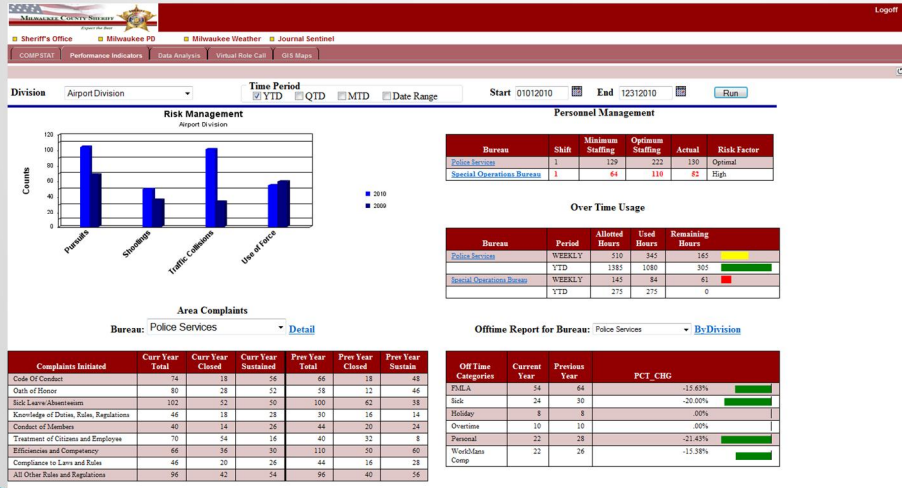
MILWAUKEE COUNTY SHERIFF
Expect the Best

Logoff

Sheriff's Office Milwaukee PD Milwaukee Weather Journal Sentinel

COMPSTAT Performance Indicators Data Analysis Virtual Role Call GIS Maps

Division Airport Division

Time Period
YTD QTD MTD Date Range

Start 01012010 End 12312010 Run

Risk Management
Airport Division

Counts

120
100
80
60
40
20
0

Pursuits Shootings Traffic Collisions Use of Force

2010
2009

Personnel Management

| Bureau | Shift | Minimum Staffing | Optimum Staffing | Actual | Risk Factor |
|---|---|---|---|---|---|
| Police Services | 1 | 129 | 222 | 130 | Optimal |
| Special Operations Bureau | 1 | 64 | 110 | 82 | High |

Over Time Usage

| Bureau | Period | Allotted Hours | Used Hours | Remaining Hours | |
|---|---|---|---|---|---|
| Police Services | WEEKLY | 510 | 345 | 165 | |
| | YTD | 1385 | 1080 | 305 | |
| Special Operations Bureau | WEEKLY | 145 | 84 | 61 | |
| | YTD | 275 | 275 | 0 | |

Area Complaints

Bureau: Police Services Detail

| Complaints Initiated | Curr Year Total | Curr Year Closed | Curr Year Sustained | Prev Year Total | Prev Year Closed | Prev Year Sustain |
|---|---|---|---|---|---|---|
| Code Of Conduct | 74 | 18 | 56 | 66 | 18 | 48 |
| Oath of Honor | 80 | 28 | 52 | 58 | 12 | 46 |
| Sick Leave/Absenteeism | 102 | 52 | 50 | 100 | 62 | 38 |
| Knowledge of Duties, Rules, Regulations | 46 | 18 | 28 | 30 | 16 | 14 |
| Conduct of Members | 40 | 14 | 26 | 44 | 20 | 24 |
| Treatment of Citizens and Employee | 70 | 54 | 16 | 40 | 32 | 8 |
| Efficiencies and Competency | 66 | 36 | 30 | 110 | 50 | 60 |
| Compliance to Laws and Rules | 46 | 20 | 26 | 44 | 16 | 28 |
| All Other Rules and Regulations | 96 | 42 | 54 | 96 | 40 | 56 |

Offtime Report for Bureau: Police Services ByDivision

| Off Time Categories | Current Year | Previous Year | PCT_CHG |
|---|---|---|---|
| FMLA | 54 | 64 | -15.63% |
| Sick | 24 | 30 | -20.00% |
| Holiday | 8 | 8 | .00% |
| Overtime | 10 | 10 | .00% |
| Personal | 22 | 28 | -21.43% |
| WorkMans Comp | 22 | 26 | -15.38% |